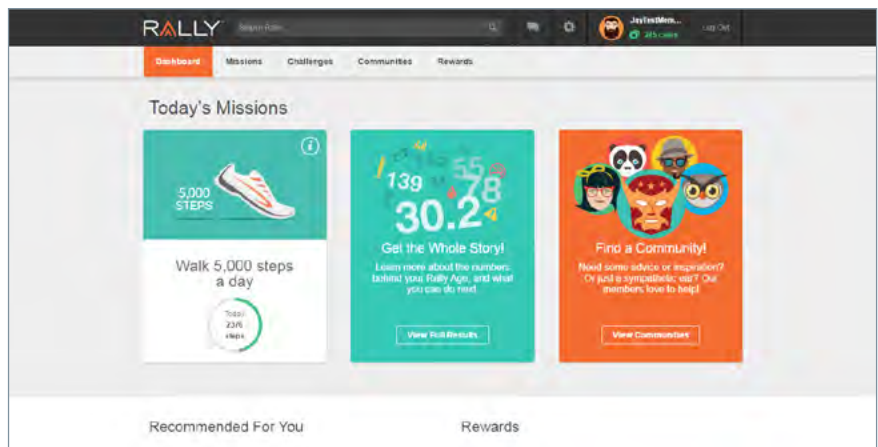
RALLY

Search Rally

JayTestMem...

385 coins

Log Out

Dashboard

Missions

Challenges

Communities

Rewards

Today's Missions

5,000 STEPS

Walk 5,000 steps a day

Total 2376 steps

139

55

78

30.2

Get the Whole Story!

Learn more about the numbers behind your Rally Age, and what you can do next.

View Full Results

Find a Community!

Need some advice or inspiration? Or just a sympathetic ear? Our members love to help!

View Communities

Recommended For You

Rewards